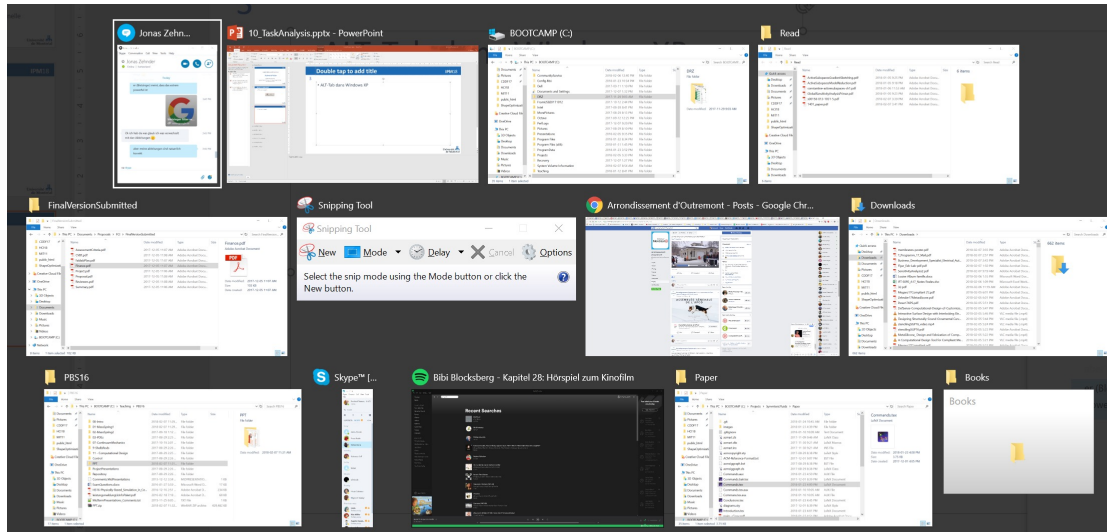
Jonas Zehn...

10_TaskAnalysis.pptx - PowerPoint

Double tap to add title

BOOTCAMP (C:)

Read

FinalVersionSubmitted

Snipping Tool

Snipping Tool

New

Mode

Delay

Cancel

Options

Select the snip mode using the Mode button or click the New button.

Arrondissement d'Outremont - Posts - Google Chr...

Downloads

PBS16

Skype™ [...

Bibi Blocksberg - Kapitel 28: Hörspiel zum Kinofilm

Recent Searches

Paper

Books

Books